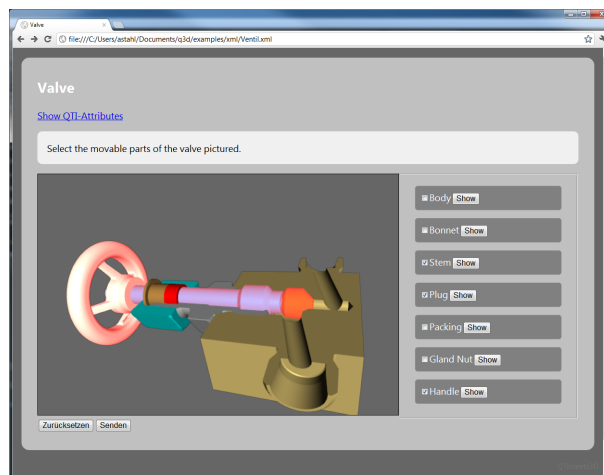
Valve
file:///C:/Users/astahl/Documents/q3d/examples/xml/Ventil.xml

Valve

Show QTI-Attributes

Select the movable parts of the valve pictured.

Body Show
Bonnet Show
Stem Show
Plug Show
Packing Show
Gland Nut Show
Handle Show

Zurücksetzen Senden